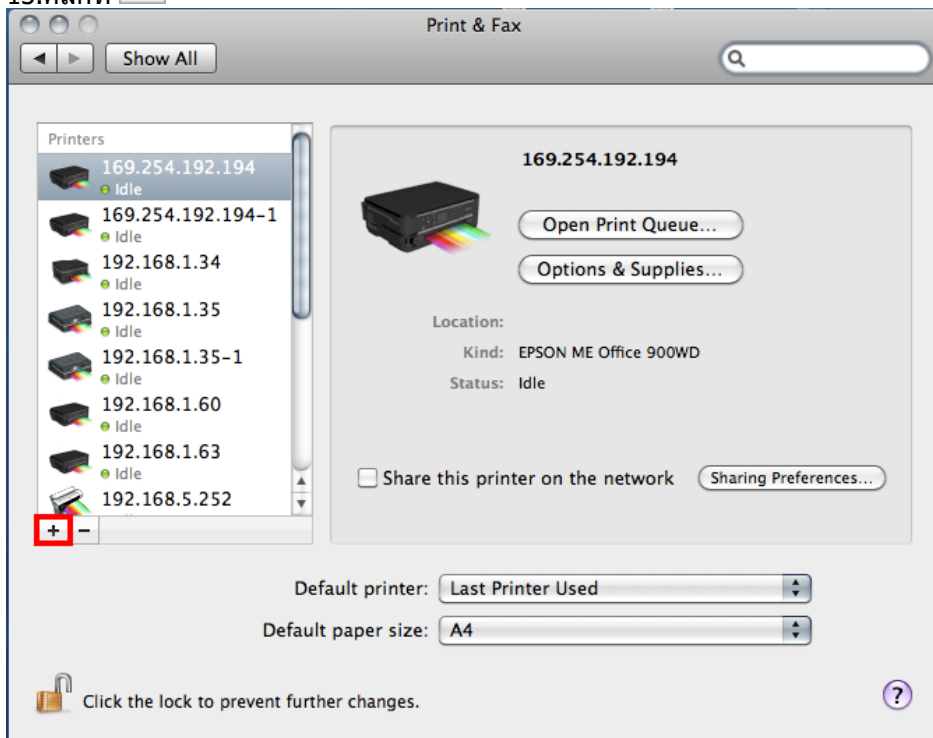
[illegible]

Print & Fax

Show All

Printers

169.254.192.194
Idle

169.254.192.194-1
Idle

192.168.1.34
Idle

192.168.1.35
Idle

192.168.1.35-1
Idle

192.168.1.60
Idle

192.168.1.63
Idle

192.168.5.252

+ −

169.254.192.194

Open Print Queue...

Options & Supplies...

Location:

Kind: EPSON ME Office 900WD

Status: Idle

Share this printer on the network

Sharing Preferences...

Default printer: Last Printer Used

Default paper size: A4

Click the lock to prevent further changes.

?